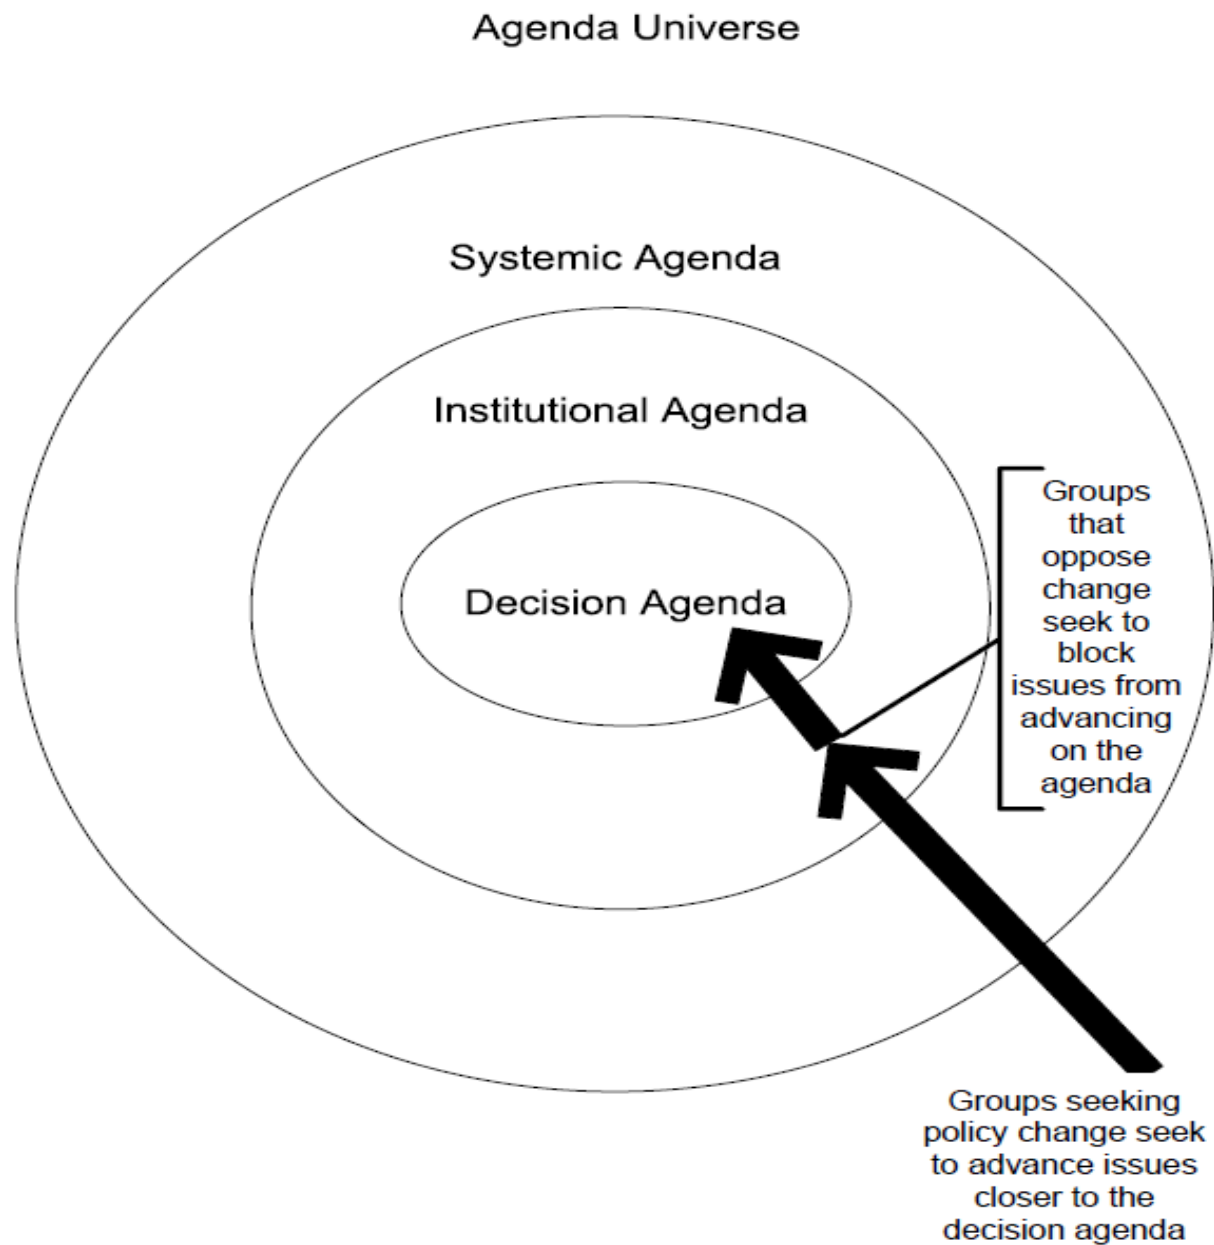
Agenda Universe

Systemic Agenda

Institutional Agenda

Decision Agenda

Groups that oppose change seek to block issues from advancing on the agenda

Groups seeking policy change seek to advance issues closer to the decision agenda